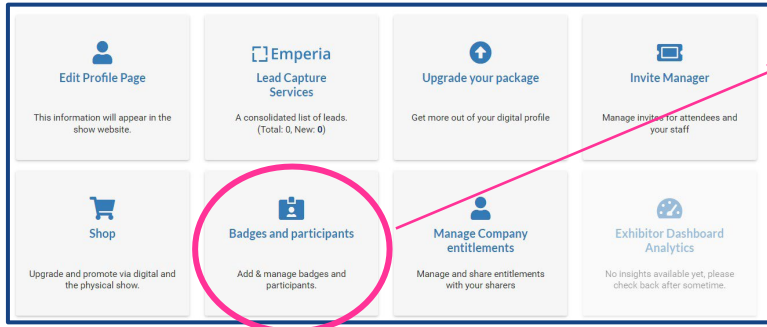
Edit Profile Page

This information will appear in the show website.

Emperia

Lead Capture Services

A consolidated list of leads. (Total: 0, New: 0)

Upgrade your package

Get more out of your digital profile

Invite Manager

Manage invites for attendees and your staff

Shop

Upgrade and promote via digital and the physical show.

Badges and participants

Add & manage badges and participants.

Manage Company entitlements

Manage and share entitlements with your sharers

Exhibitor Dashboard Analytics

No insights available yet, please check back after sometime.